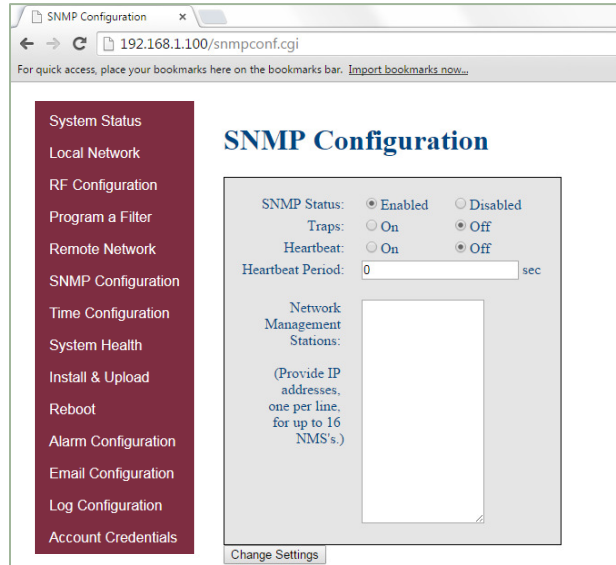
SNMP Configuration ×

192.168.1.100/snmpconf.cgi

For quick access, place your bookmarks here on the bookmarks bar. Import bookmarks now...

System Status
Local Network
RF Configuration
Program a Filter
Remote Network
SNMP Configuration
Time Configuration
System Health
Install & Upload
Reboot
Alarm Configuration
Email Configuration
Log Configuration
Account Credentials

SNMP Configuration

SNMP Status: Enabled Disabled
Traps: On Off
Heartbeat: On Off
Heartbeat Period: 0 sec

Network Management Stations:

(Provide IP addresses, one per line, for up to 16 NMS's.)

Change Settings